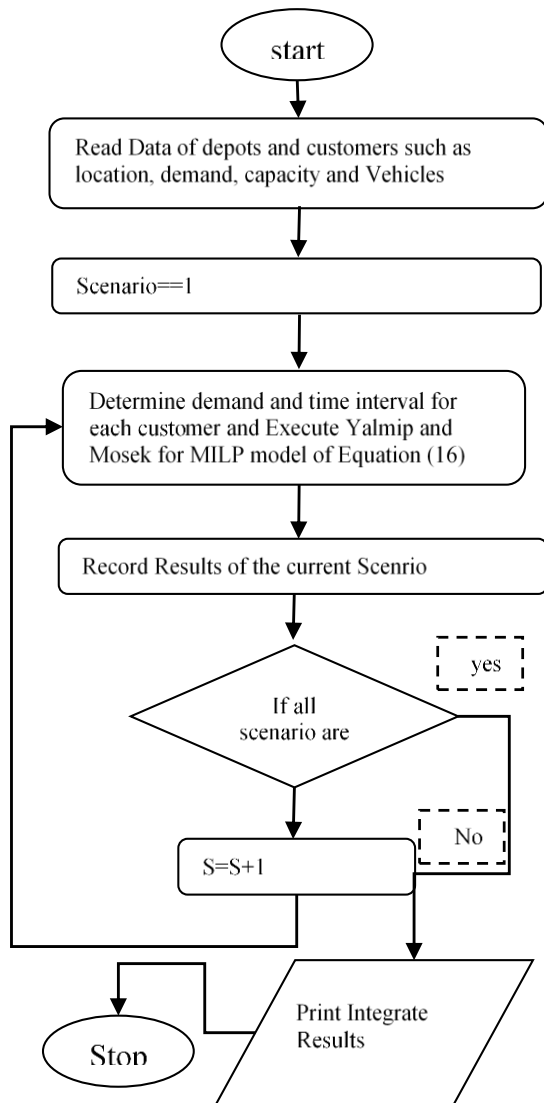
start

Read Data of depots and customers such as location, demand, capacity and Vehicles

Scenario==1

Determine demand and time interval for each customer and Execute Yalmip and Mosek for MILP model of Equation (16)

Record Results of the current Scenrio

yes

If all scenario are

No

S=S+1

Print Integrate Results

Stop